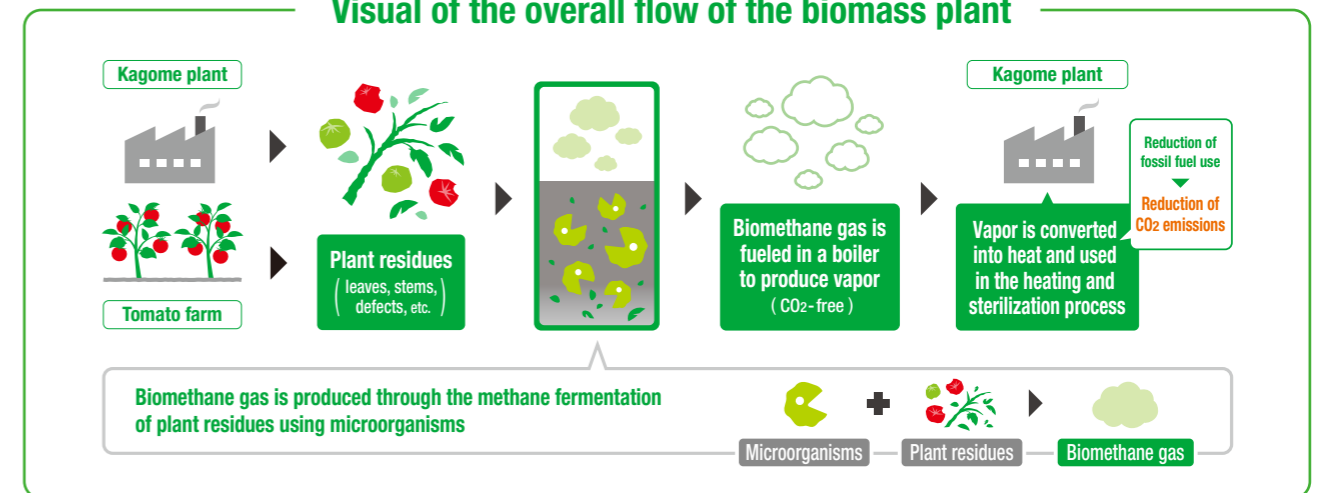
Visual of the overall flow of the biomass plant

Kagome plant

Tomato farm

Plant residues
(leaves, stems, defects, etc.)

Biomethane gas is fueled in a boiler to produce vapor
($CO_2$-free)

Kagome plant

Vapor is converted into heat and used in the heating and sterilization process

Reduction of fossil fuel use

Reduction of $CO_2$ emissions

Biomethane gas is produced through the methane fermentation of plant residues using microorganisms

Microorganisms

Plant residues

Biomethane gas